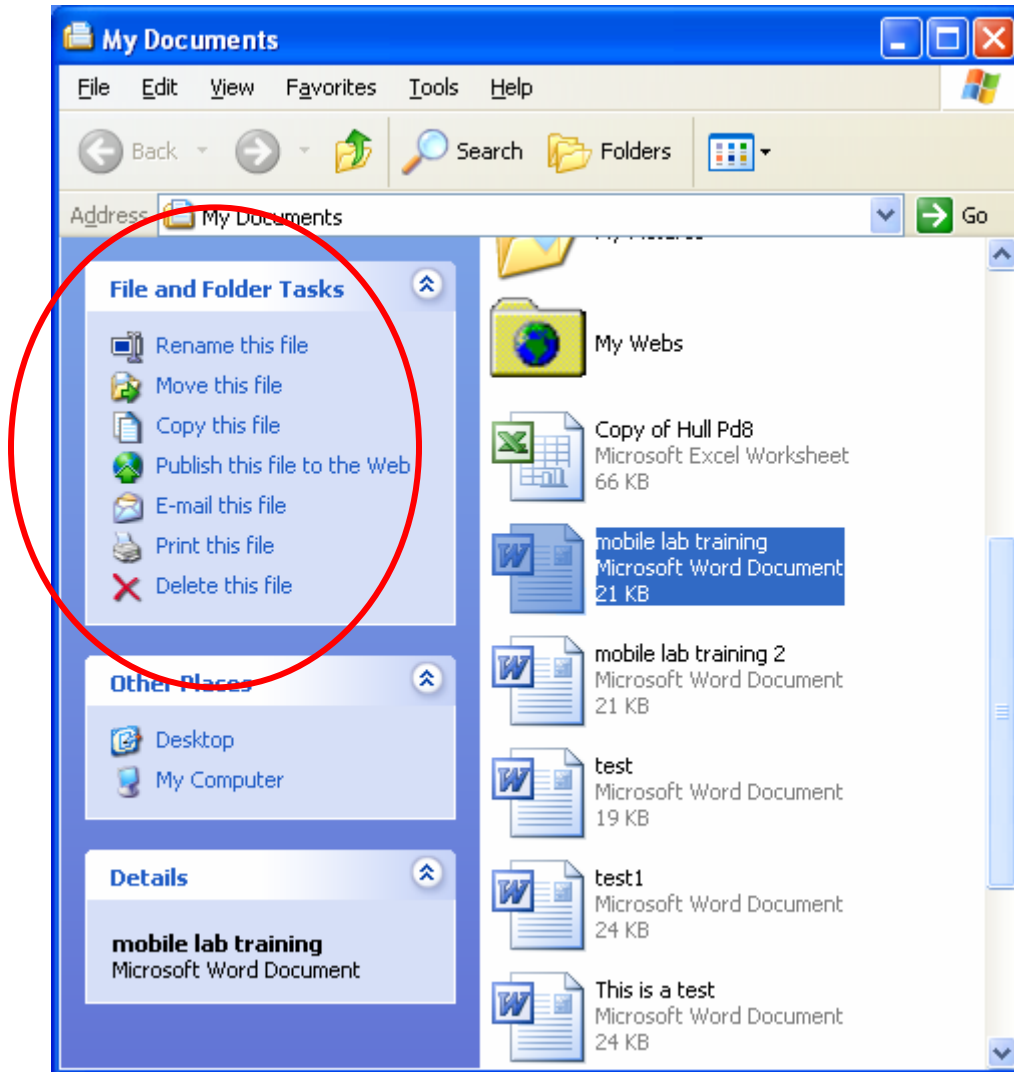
My Documents

File Edit View Favorites Tools Help

Back Search Folders

Address My Documents Go

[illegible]

File and Folder Tasks

Rename this file
Move this file
Copy this file
Publish this file to the Web
E-mail this file
Print this file
Delete this file

Other Places

Desktop
My Computer

Details

mobile lab training
Microsoft Word Document

My Webs

Copy of Hull Pd8
Microsoft Excel Worksheet
66 KB

mobile lab training
Microsoft Word Document
21 KB

mobile lab training 2
Microsoft Word Document
21 KB

test
Microsoft Word Document
19 KB

test1
Microsoft Word Document
24 KB

This is a test
Microsoft Word Document
24 KB